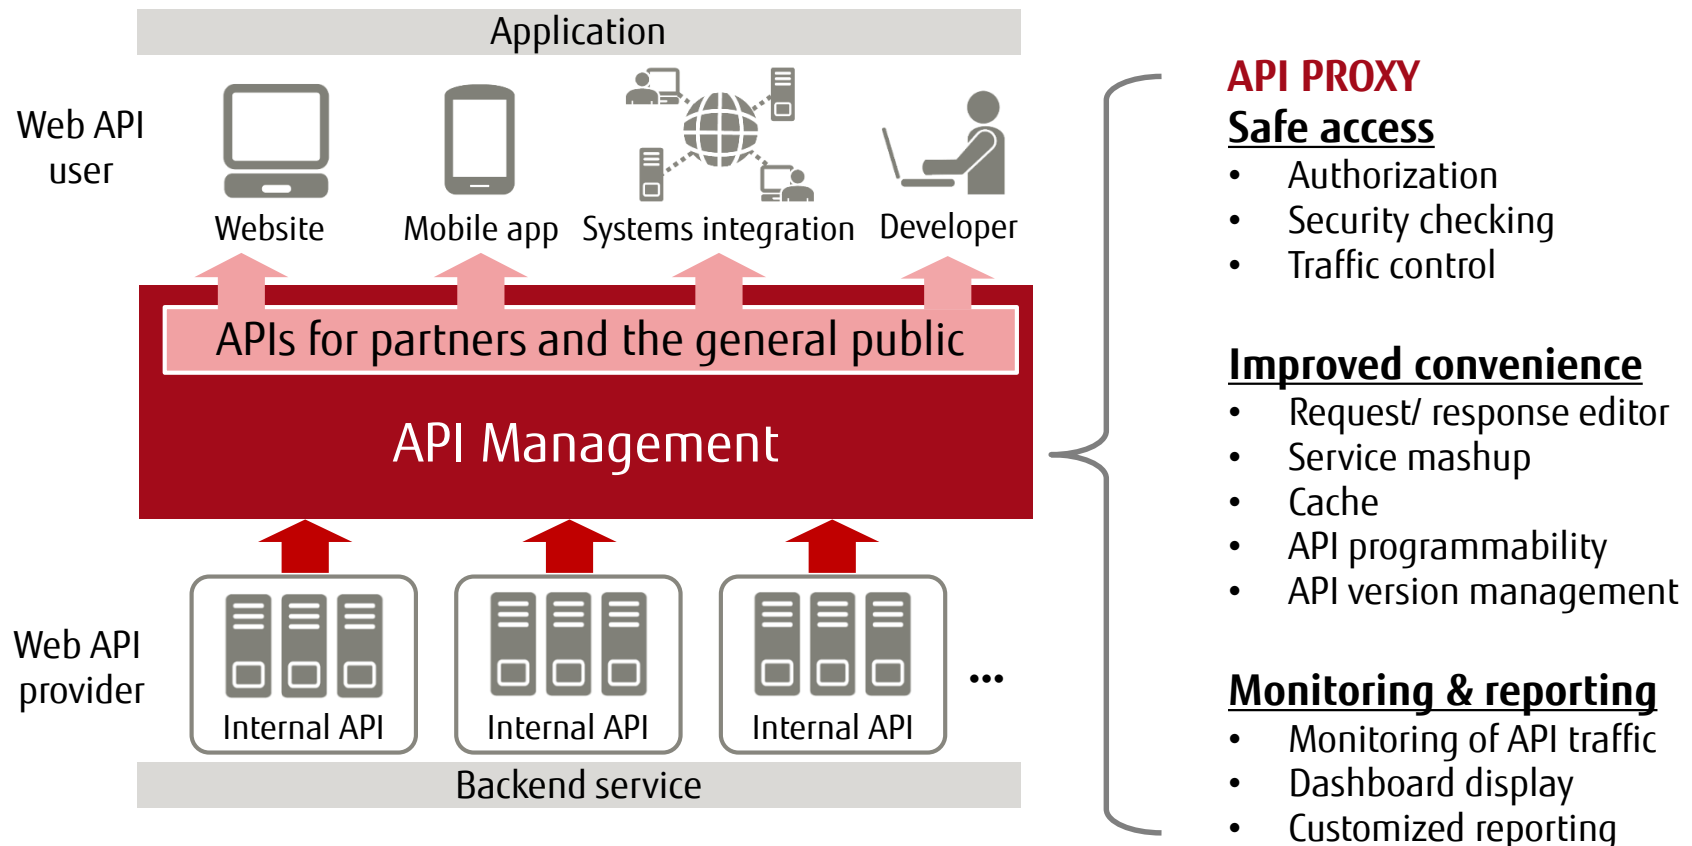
Application

Web API user

Website

Mobile app

Systems integration

Developer

APIs for partners and the general public

API Management

Web API provider

Internal API

Internal API

Internal API

...

Backend service

API PROXY

Safe access
- Authorization
- Security checking
- Traffic control

Improved convenience
- Request/ response editor
- Service mashup
- Cache
- API programmability
- API version management

Monitoring & reporting
- Monitoring of API traffic
- Dashboard display
- Customized reporting